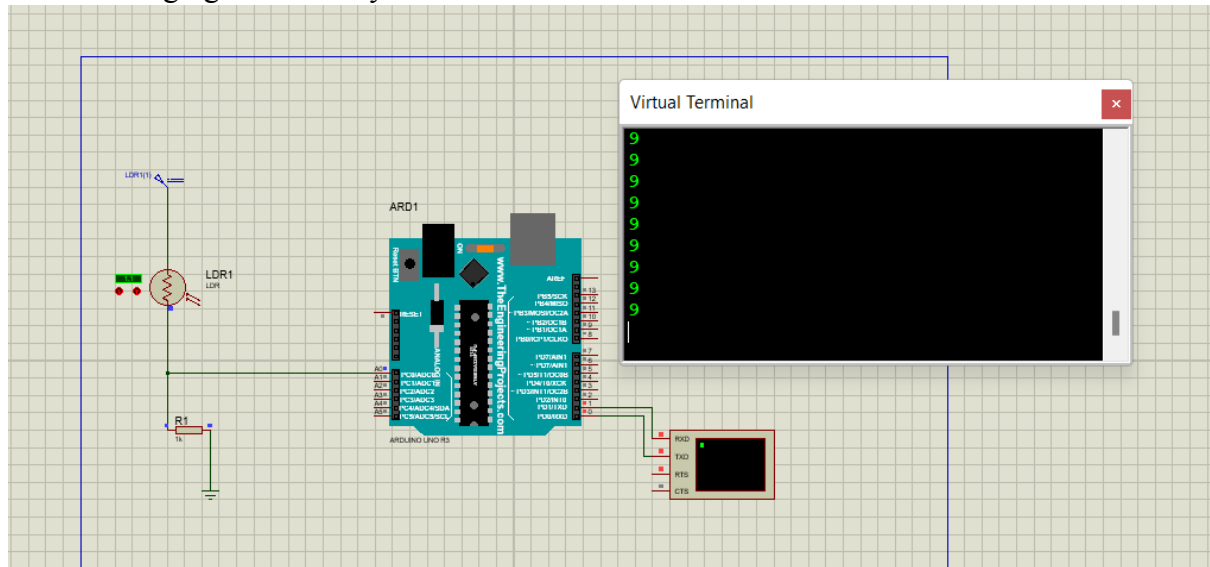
Virtual Terminal

×

9
9
9
9
9
9
9
9
9

LDR1(1)

LDR1
LDR

R1
1k

ARD1

Reset BTN

ON

www.TheEngineeringProjects.com

AREF

PB5/SCK
PB4/MISO
PB3/MOSI/OC2A
PB2/OC1B
PB1/OC1A
PB0/ICP1/CLKO

PD7/AIN1
PD6/AIN0
PD5/T1/OC0B
PD4/T0/XCK
PD3/INT1/OC2B
PD2/INT0
PD1/TXD
PD0/RXD

13
12
11
10
9
8
7
6
5
4
3
2
1
0

RESET

ANALOG IN

A0
A1
A2
A3
A4
A5

PC0/ADC0
PC1/ADC1
PC2/ADC2
PC3/ADC3
PC4/ADC4/SDA
PC5/ADC5/SCL

ARDUINO UNO R3

RXD
TXD
RTS
CTS